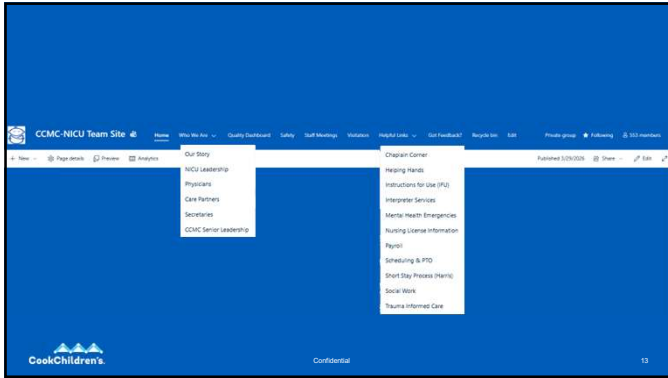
CCMC-NICU Team Site

Home Who We Are Quality Dashboard Safety Staff Meetings Visitation Helpful Links Got Feedback? Recycle bin Edit

Private group ★ Following 553 members

+ New Page details Preview Analytics

Published 5/29/2026 Share Edit

Our Story
NICU Leadership
Physicians
Care Partners
Secretaries
CCMC Senior Leadership

Chaplain Corner
Helping Hands
Instructions for Use (IFU)
Interpreter Services
Mental Health Emergencies
Nursing License Information
Payroll
Scheduling & PTO
Short Stay Process (Harris)
Social Work
Trauma Informed Care

CookChildren's.

Confidential

13